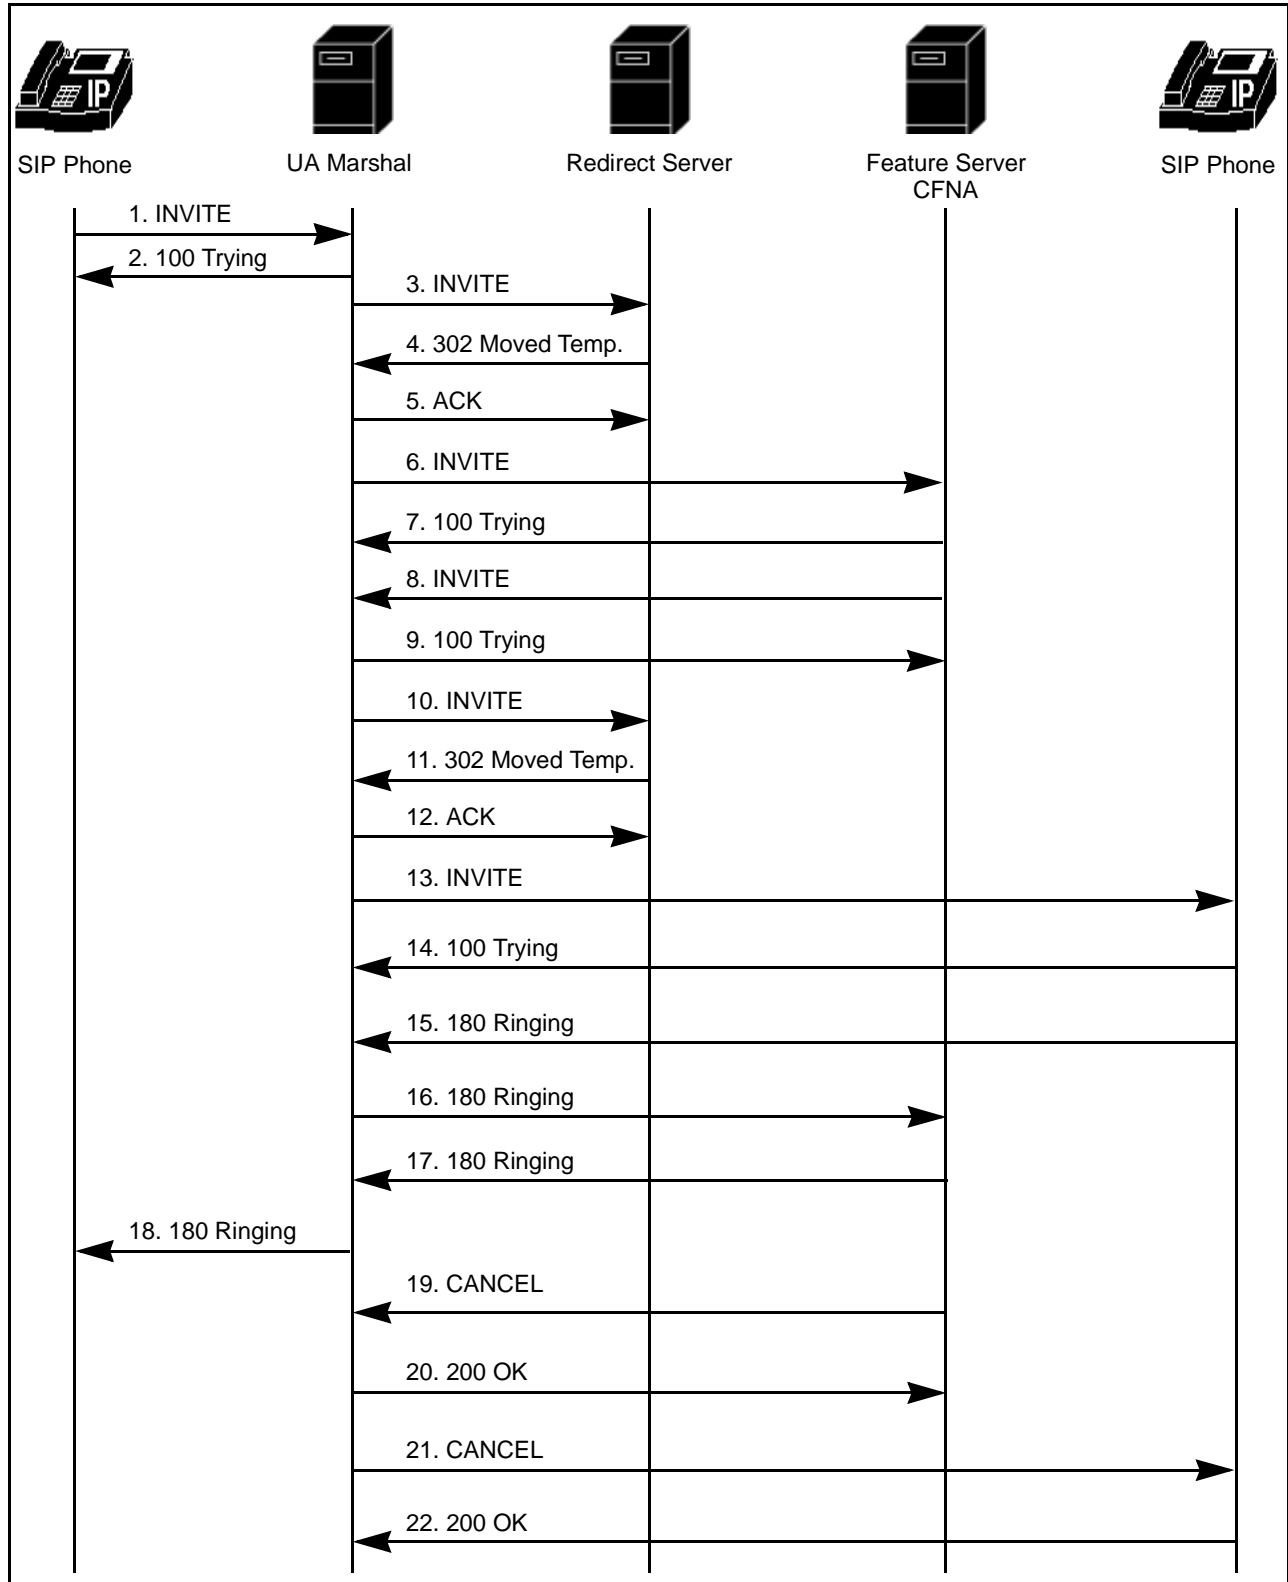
IP

IP

SIP Phone

UA Marshal

Redirect Server

Feature Server
CFNA

SIP Phone

1. INVITE

2. 100 Trying

3. INVITE

4. 302 Moved Temp.

5. ACK

6. INVITE

7. 100 Trying

8. INVITE

9. 100 Trying

10. INVITE

11. 302 Moved Temp.

12. ACK

13. INVITE

14. 100 Trying

15. 180 Ringing

16. 180 Ringing

17. 180 Ringing

18. 180 Ringing

19. CANCEL

20. 200 OK

21. CANCEL

22. 200 OK